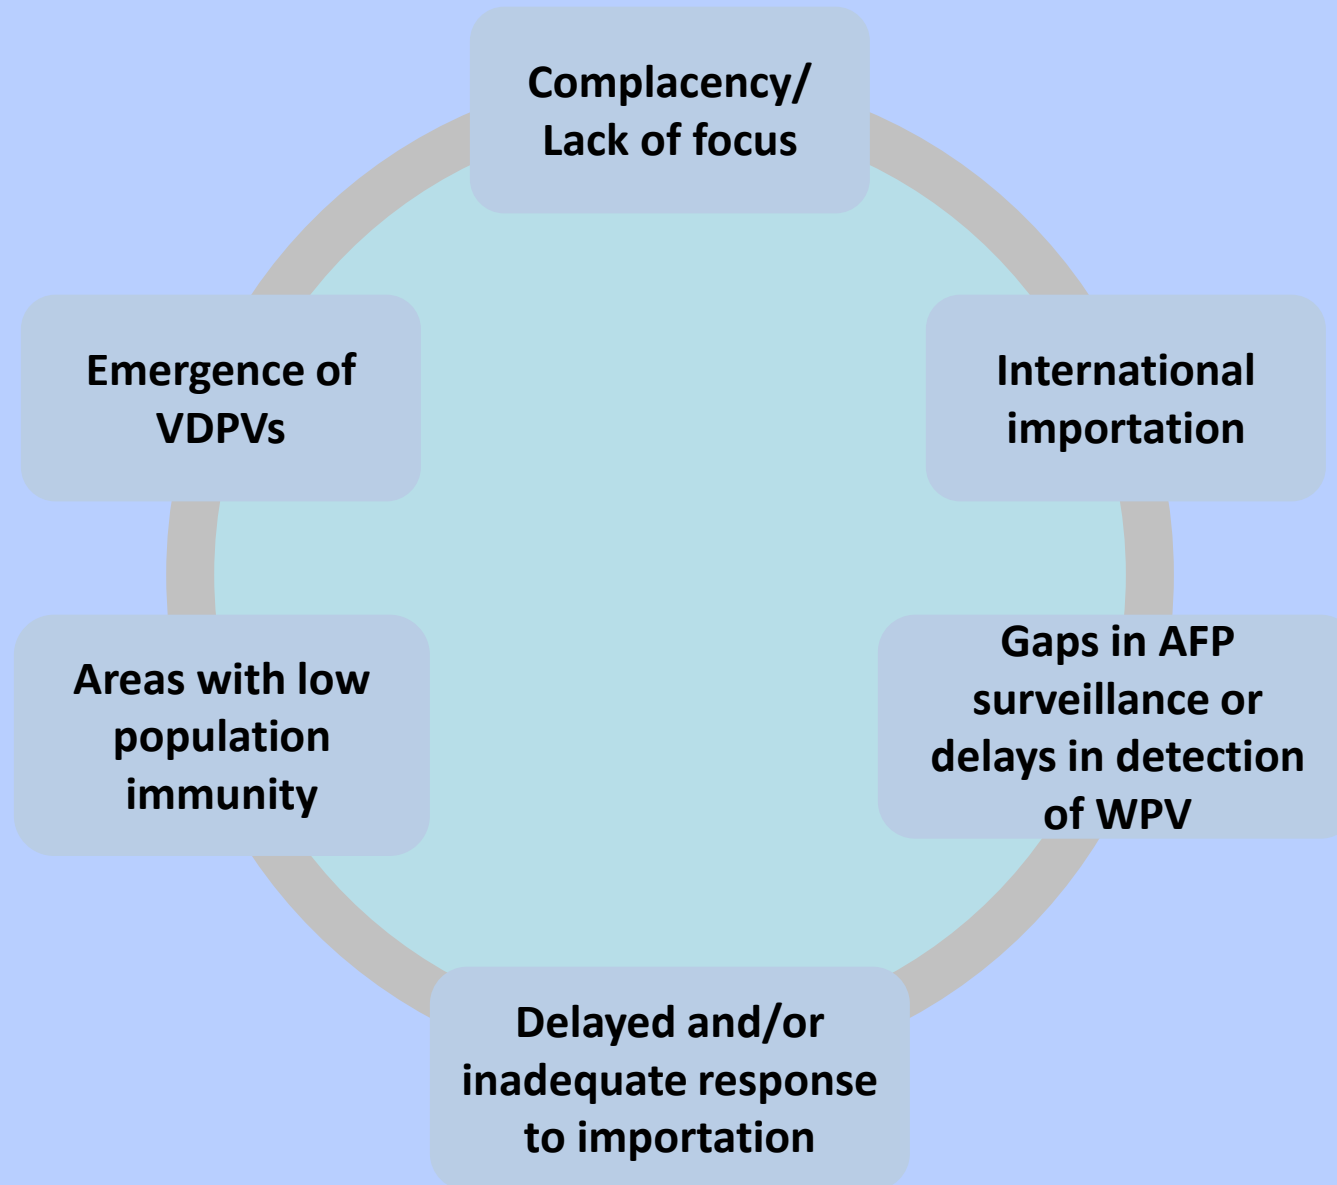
Complacency/ Lack of focus

International importation

Gaps in AFP surveillance or delays in detection of WPV

Delayed and/or inadequate response to importation

Areas with low population immunity

Emergence of VDPVs